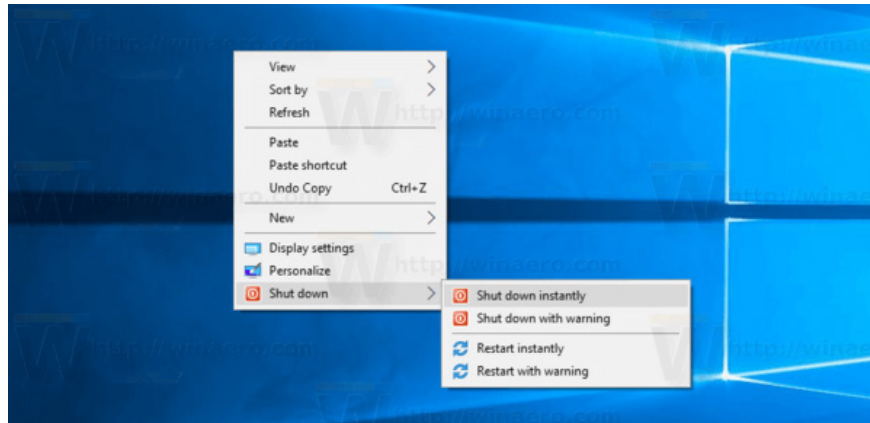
View
Sort by
Refresh
Paste
Paste shortcut
Undo Copy Ctrl+Z
New
Display settings
Personalize
Shut down
Shut down instantly
Shut down with warning
Restart instantly
Restart with warning

http://winaero.com
http://winaero.com
http://winaero.com
http://winaero.com
http://winaero.com
http://winaero.com
http://winaero.com